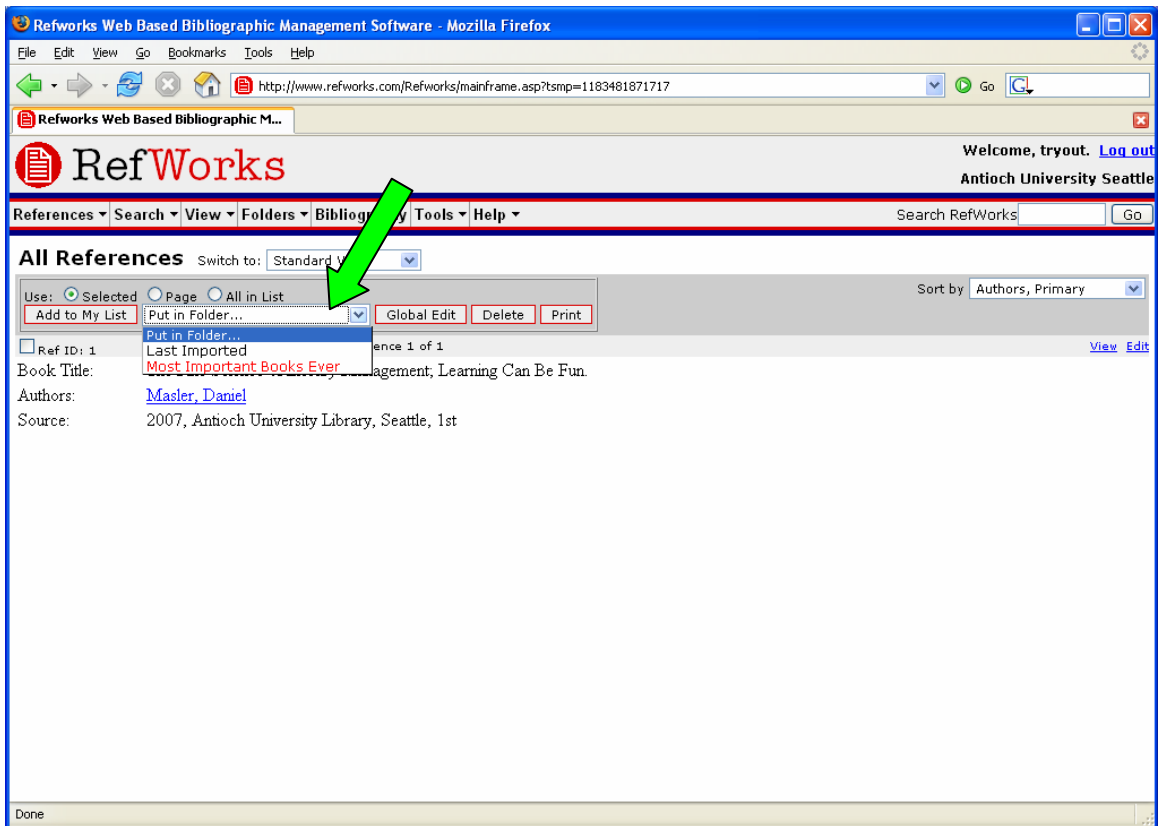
Refworks Web Based Bibliographic Management Software - Mozilla Firefox

File Edit View Go Bookmarks Tools Help

http://www.refworks.com/Refworks/mainframe.asp?tsmp=1183481871717

Go

Refworks Web Based Bibliographic M...

RefWorks

Welcome, tryout. Log out

Antioch University Seattle

References ▾ Search ▾ View ▾ Folders ▾ Bibliog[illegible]y Tools ▾ Help ▾

Search RefWorks Go

All References Switch to: Standard V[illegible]

Use: Selected Page All in List

Add to My List Put in Folder... Global Edit Delete Print

Sort by Authors, Primary

Put in Folder...
Last Imported
Most Important Books Ever

Ref ID: 1 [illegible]ence 1 of 1

View Edit

Book Title: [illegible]agement; Learning Can Be Fun.

Authors: Masler, Daniel

Source: 2007, Antioch University Library, Seattle, 1st

Done